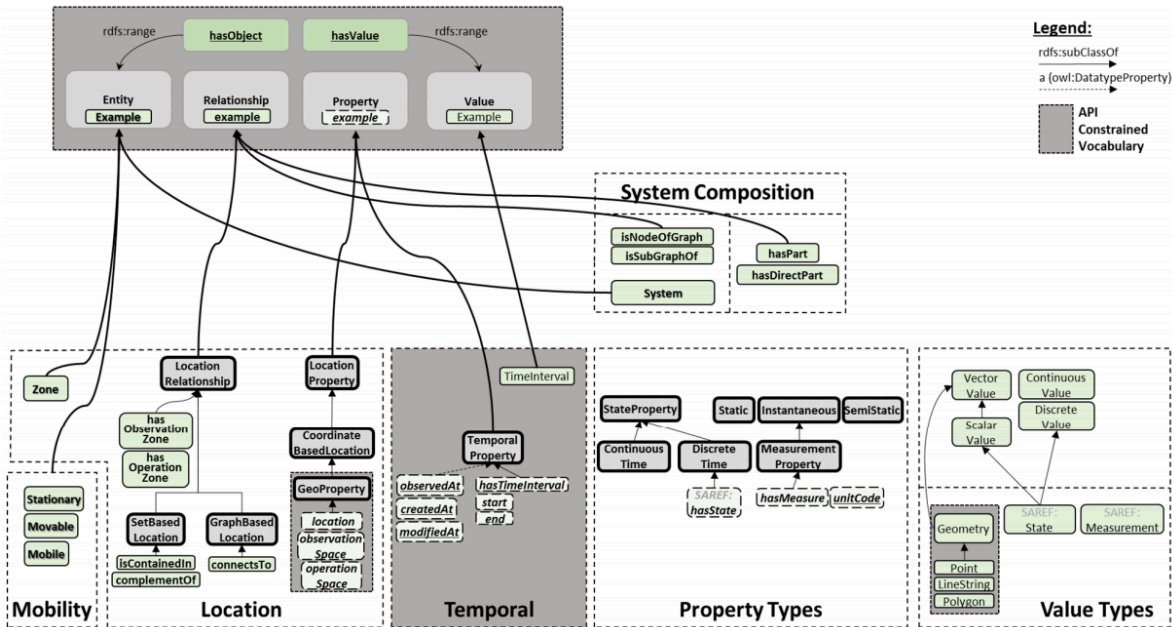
rdfs:range
hasObject
hasValue
rdfs:range
Entity
Example
Relationship
example
Property
example
Value
Example

Legend:
rdfs:subClassOf
a (owl:DatatypeProperty)
API Constrained Vocabulary

System Composition
isNodeOfGraph
isSubGraphOf
System
hasPart
hasDirectPart

Zone
Stationary
Movable
Mobile
Mobility

Location Relationship
has Observation Zone
has Operation Zone
SetBased Location
GraphBased Location
isContainedIn
complementOf
connectsTo
Location Property
Coordinate BasedLocation
GeoProperty
location
observation Space
operation Space
Location

TimeInterval
Temporal Property
observedAt
createdAt
modifiedAt
hasTimeInterval
start
end
Temporal

StateProperty
Static
Instantaneous
SemiStatic
Continuous Time
Discrete Time
Measurement Property
SAREF: hasState
hasMeasure
unitCode
Property Types

Vector Value
Continuous Value
Scalar Value
Discrete Value
Geometry
Point
LineString
Polygon
SAREF: State
SAREF: Measurement
Value Types